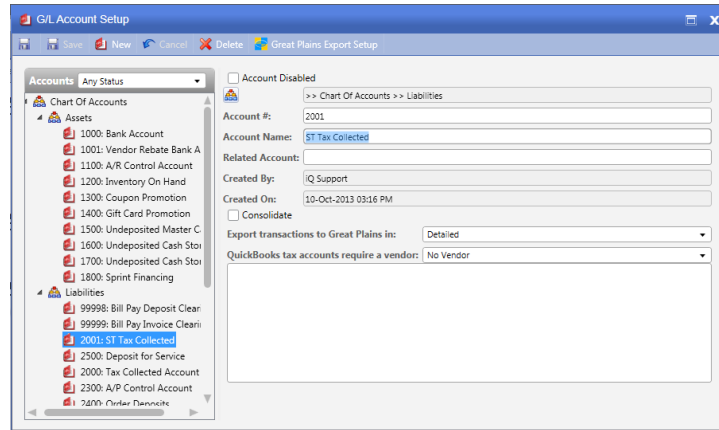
G/L Account Setup

Save New Cancel Delete Great Plains Export Setup

Accounts Any Status

Chart Of Accounts
Assets
1000: Bank Account
1001: Vendor Rebate Bank A
1100: A/R Control Account
1200: Inventory On Hand
1300: Coupon Promotion
1400: Gift Card Promotion
1500: Undeposited Master C
1600: Undeposited Cash Stor
1700: Undeposited Cash Stor
1800: Sprint Financing
Liabilities
99998: Bill Pay Deposit Clear
99999: Bill Pay Invoice Cleari
2001: ST Tax Collected
2500: Deposit for Service
2000: Tax Collected Account
2300: A/P Control Account
2400: Order Deposits

Account Disabled
>> Chart Of Accounts >> Liabilities
Account #: 2001
Account Name: ST Tax Collected
Related Account:
Created By: iQ Support
Created On: 10-Oct-2013 03:16 PM
Consolidate
Export transactions to Great Plains in: Detailed
QuickBooks tax accounts require a vendor: No Vendor